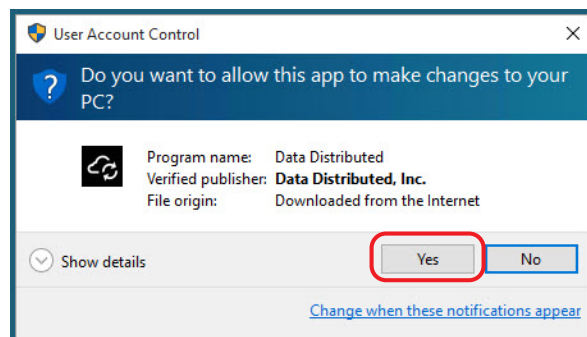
User Account Control

Do you want to allow this app to make changes to your PC?

| Program name: | Data Distributed |
|---|---|
| Verified publisher: | **Data Distributed, Inc.** |
| File origin: | Downloaded from the Internet |

Show details

Yes

No

Change when these notifications appear